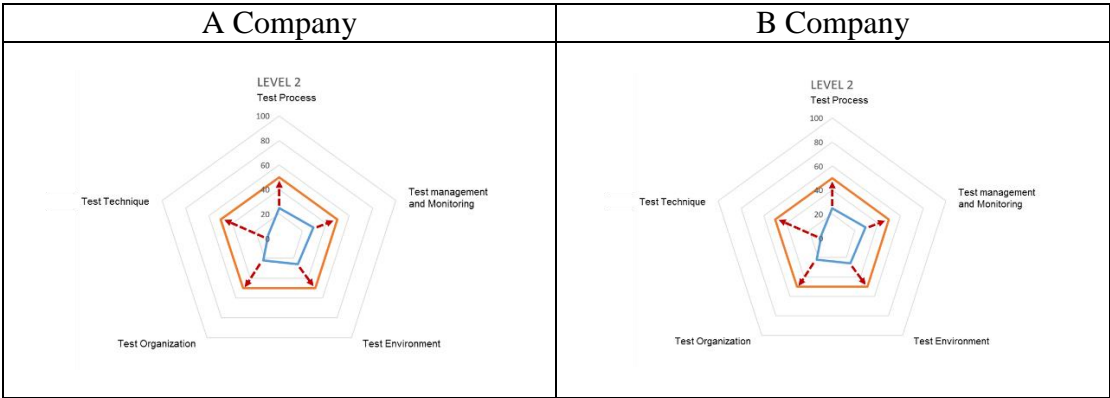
| A Company | B Company |
|---|---|
| LEVEL 2 Test Process 100 80 60 40 20 0 Test management and Monitoring Test Environment Test Organization Test Technique | LEVEL 2 Test Process 100 80 60 40 20 0 Test management and Monitoring Test Environment Test Organization Test Technique |